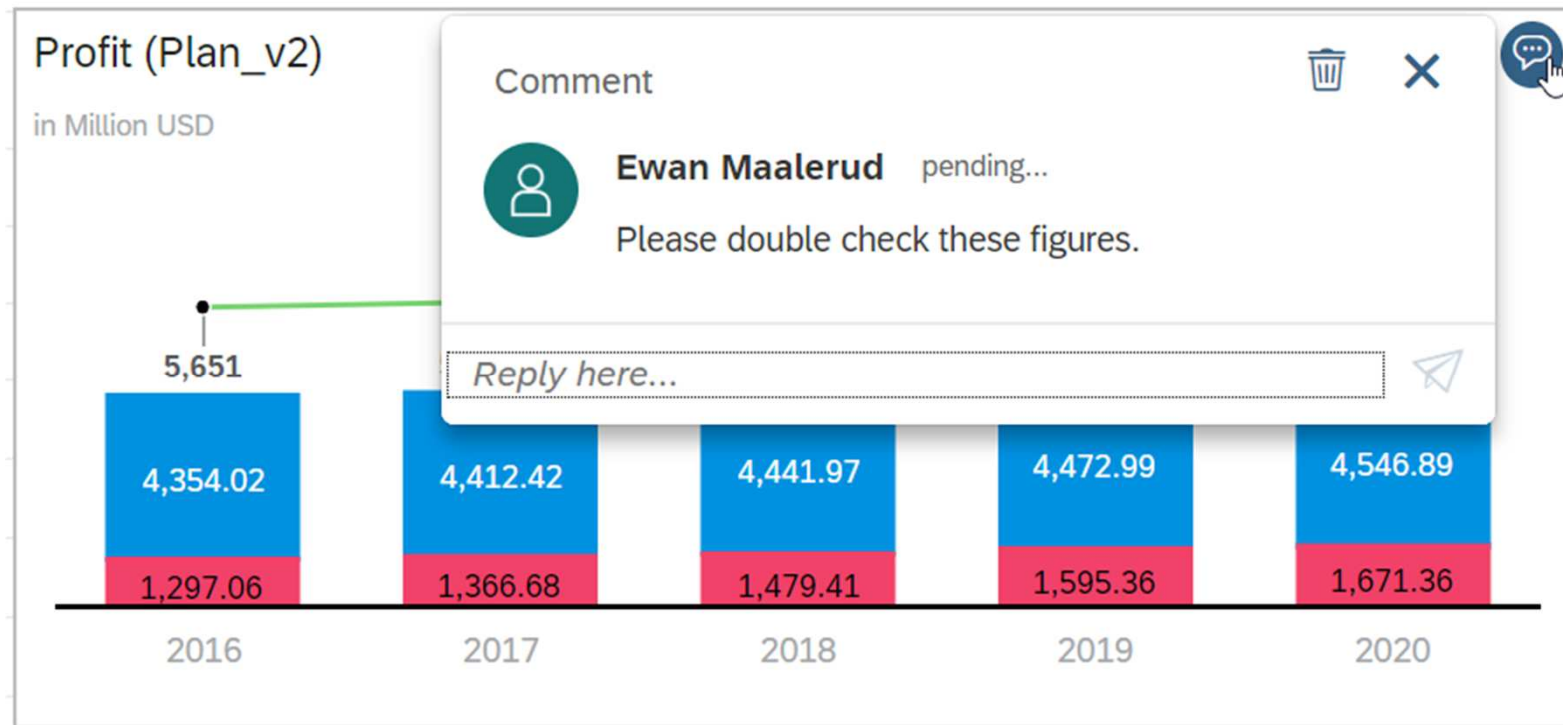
Profit (Plan_v2)

in Million USD

Comment

Ewan Maalerud pending...

Please double check these figures.

Reply here...

5,651

4,354.02

1,297.06

4,412.42

1,366.68

4,441.97

1,479.41

4,472.99

1,595.36

4,546.89

1,671.36

2016

2017

2018

2019

2020